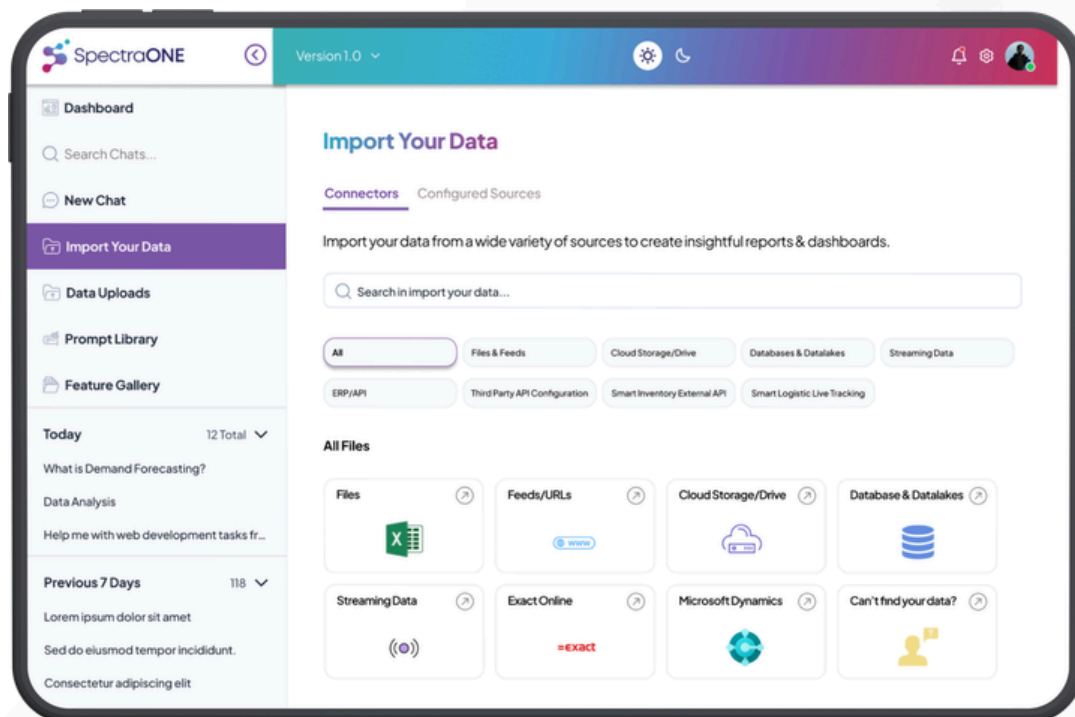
SpectraONE

Version 1.0

Dashboard

Search Chats...

New Chat

Import Your Data

Data Uploads

Prompt Library

Feature Gallery

Today 12 Total

What is Demand Forecasting?

Data Analysis

Help me with web development tasks fr...

Previous 7 Days 118

Lorem ipsum dolor sit amet

Sed do eiusmod tempor incididunt.

Consectetur adipiscing elit

Import Your Data

Connectors Configured Sources

Import your data from a wide variety of sources to create insightful reports & dashboards.

Search in import your data...

All | Files & Feeds | Cloud Storage/Drive | Databases & Datalakes | Streaming Data | ERP/API | Third Party API Configuration | Smart Inventory External API | Smart Logistic Live Tracking

All Files

Files

X

Feeds/URLs

www

Cloud Storage/Drive

Database & Datalakes

Streaming Data

Exact Online

=exact

Microsoft Dynamics

Can't find your data?